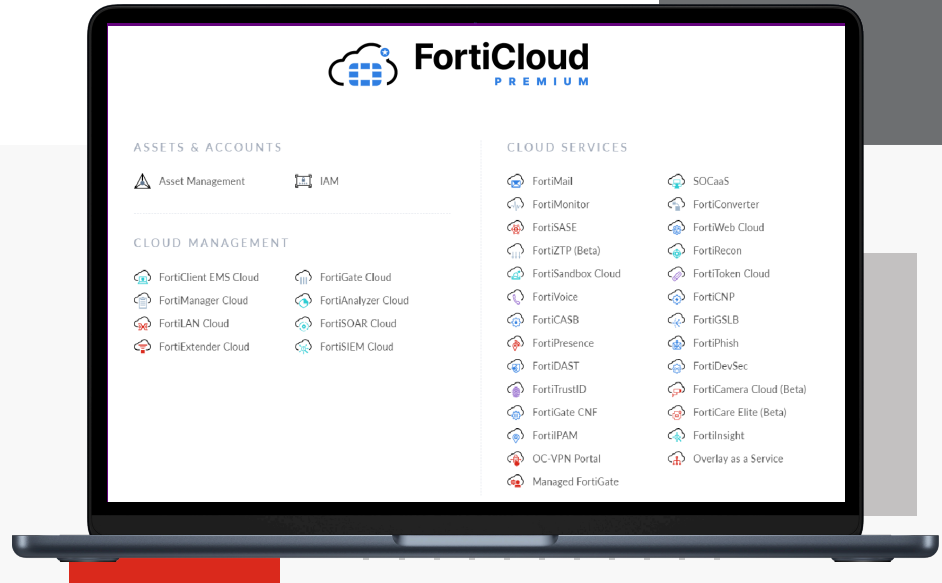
FortiCloud
PREMIUM

ASSETS & ACCOUNTS

Asset Management
IAM

CLOUD MANAGEMENT

FortiClient EMS Cloud
FortiGate Cloud
FortiManager Cloud
FortiAnalyzer Cloud
FortiLAN Cloud
FortiSOAR Cloud
FortiExtender Cloud
FortiSIEM Cloud

CLOUD SERVICES

FortiMail
FortiMonitor
FortiSASE
FortiZTP (Beta)
FortiSandbox Cloud
FortiVoice
FortiCASB
FortiPresence
FortiDAST
FortiTrustID
FortiGate CNF
FortiIPAM
OC-VPN Portal
Managed FortiGate

SOCaaS
FortiConverter
FortiWeb Cloud
FortiRecon
FortiToken Cloud
FortiCNP
FortiGSLB
FortiPhish
FortiDevSec
FortiCamera Cloud (Beta)
FortiCare Elite (Beta)
FortiInsight
Overlay as a Service